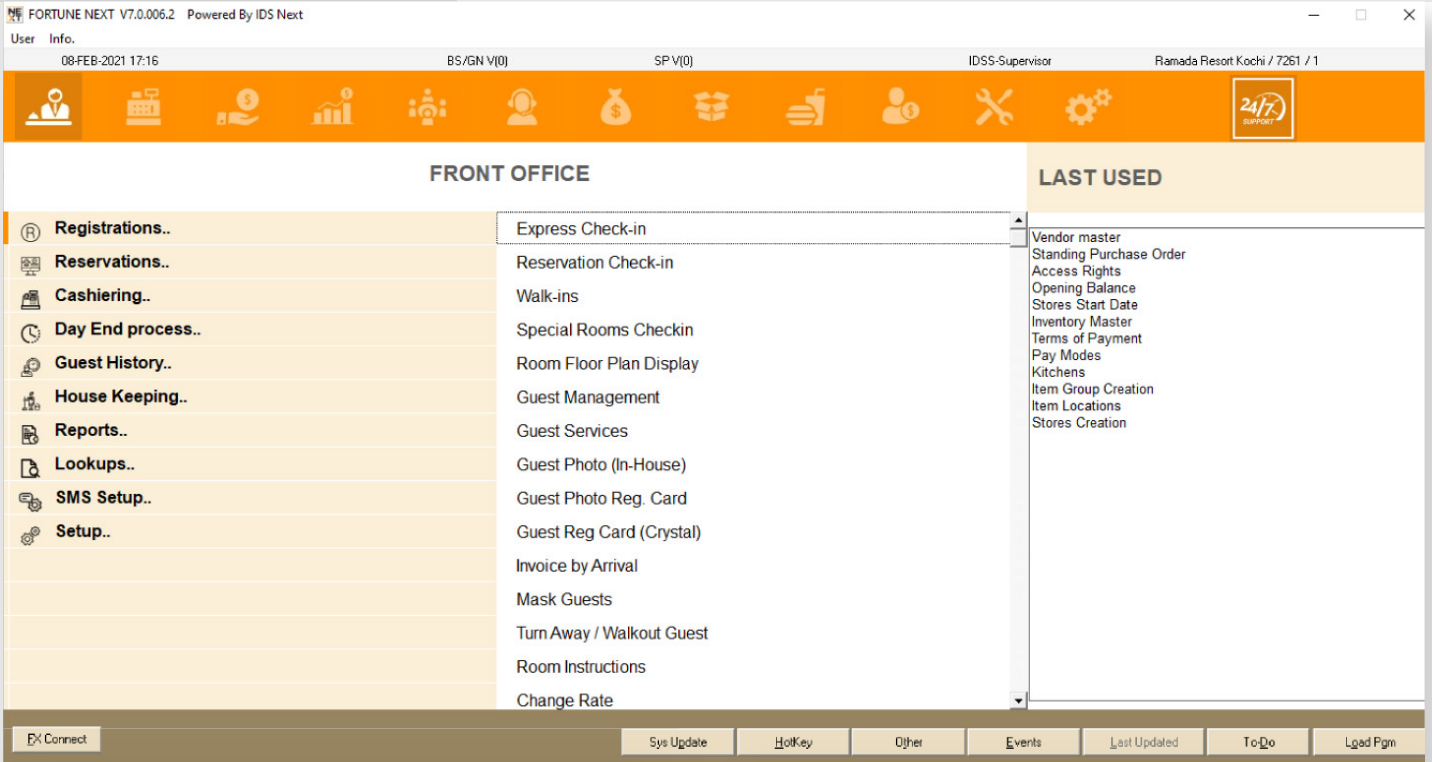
FORTUNE NEXT V7.0.006.2 Powered By IDS Next

User Info.

08-FEB-2021 17:16 BS/GN V(0) SP V(0) IDSS-Supervisor Ramada Resort Kochi / 7261 / 1

24/7 SUPPORT

FRONT OFFICE

LAST USED

Registrations..
Reservations..
Cashiering..
Day End process..
Guest History..
House Keeping..
Reports..
Lookups..
SMS Setup..
Setup..

Express Check-in
Reservation Check-in
Walk-ins
Special Rooms Checkin
Room Floor Plan Display
Guest Management
Guest Services
Guest Photo (In-House)
Guest Photo Reg. Card
Guest Reg Card (Crystal)
Invoice by Arrival
Mask Guests
Turn Away / Walkout Guest
Room Instructions
Change Rate

Vendor master
Standing Purchase Order
Access Rights
Opening Balance
Stores Start Date
Inventory Master
Terms of Payment
Pay Modes
Kitchens
Item Group Creation
Item Locations
Stores Creation

FX Connect

Sys Update HotKey Other Events Last Updated To-Do Load Pgm